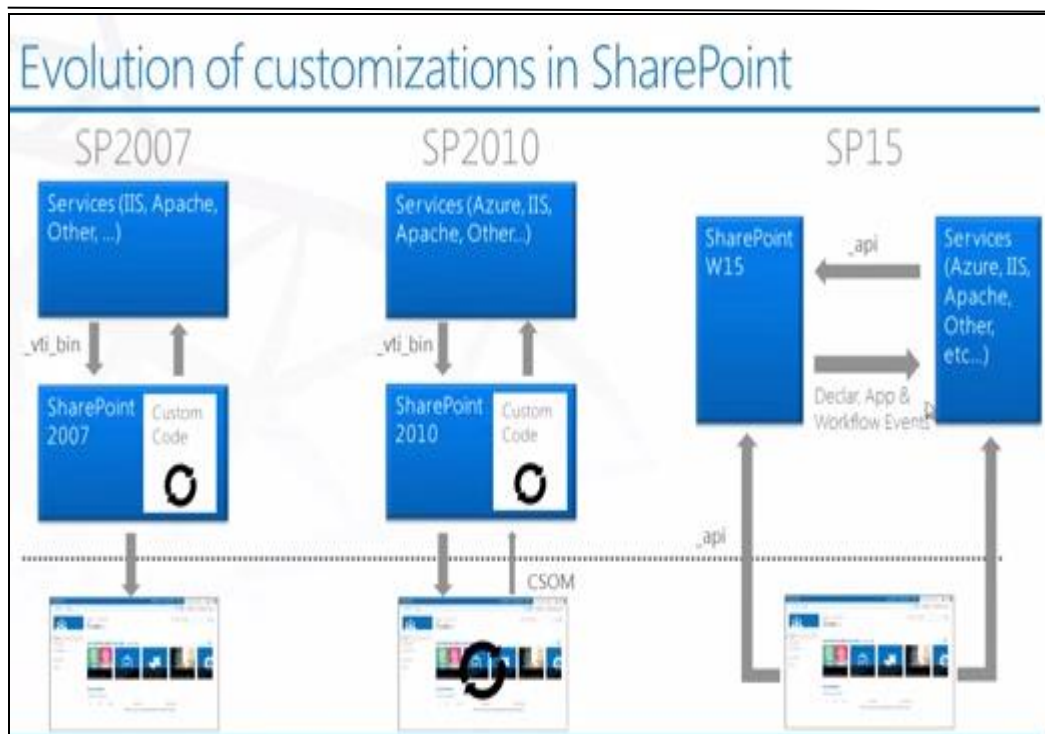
Evolution of customizations in SharePoint

SP2007

Services (IIS, Apache, Other, ...)

_vti_bin

SharePoint 2007

Custom Code

SP2010

Services (Azure, IIS, Apache, Other...)

_vti_bin

SharePoint 2010

Custom Code

CSOM

SP15

SharePoint W15

_api

Services (Azure, IIS, Apache, Other, etc...)

Declar. App & Workflow Events

_api